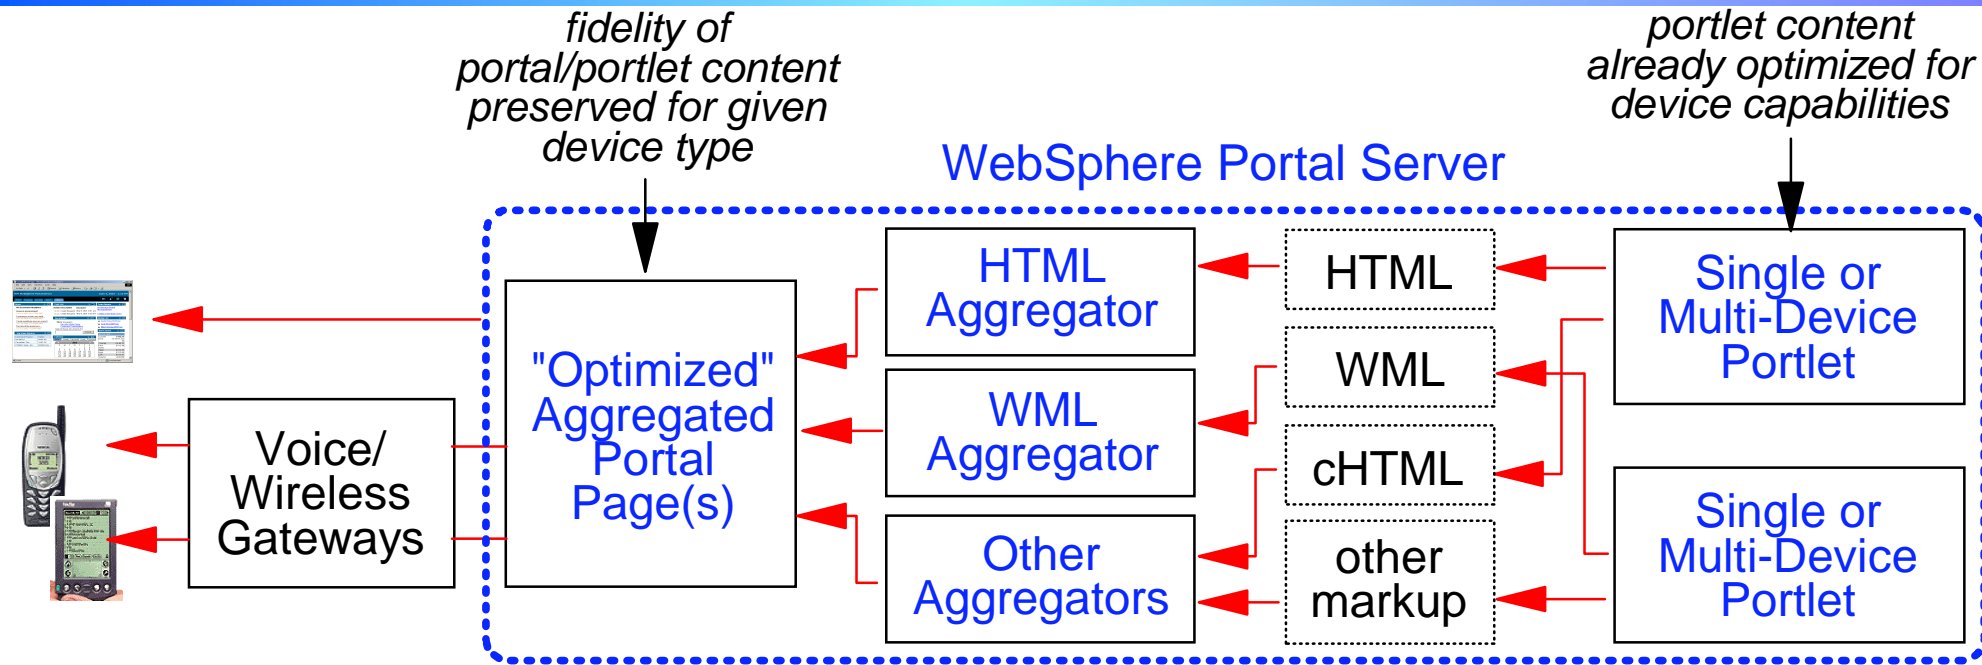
fidelity of portal/portlet content preserved for given device type

portlet content already optimized for device capabilities

WebSphere Portal Server

"Optimized" Aggregated Portal Page(s)

HTML Aggregator

WML Aggregator

Other Aggregators

HTML

WML

cHTML

other markup

Single or Multi-Device Portlet

Single or Multi-Device Portlet

Voice/ Wireless Gateways